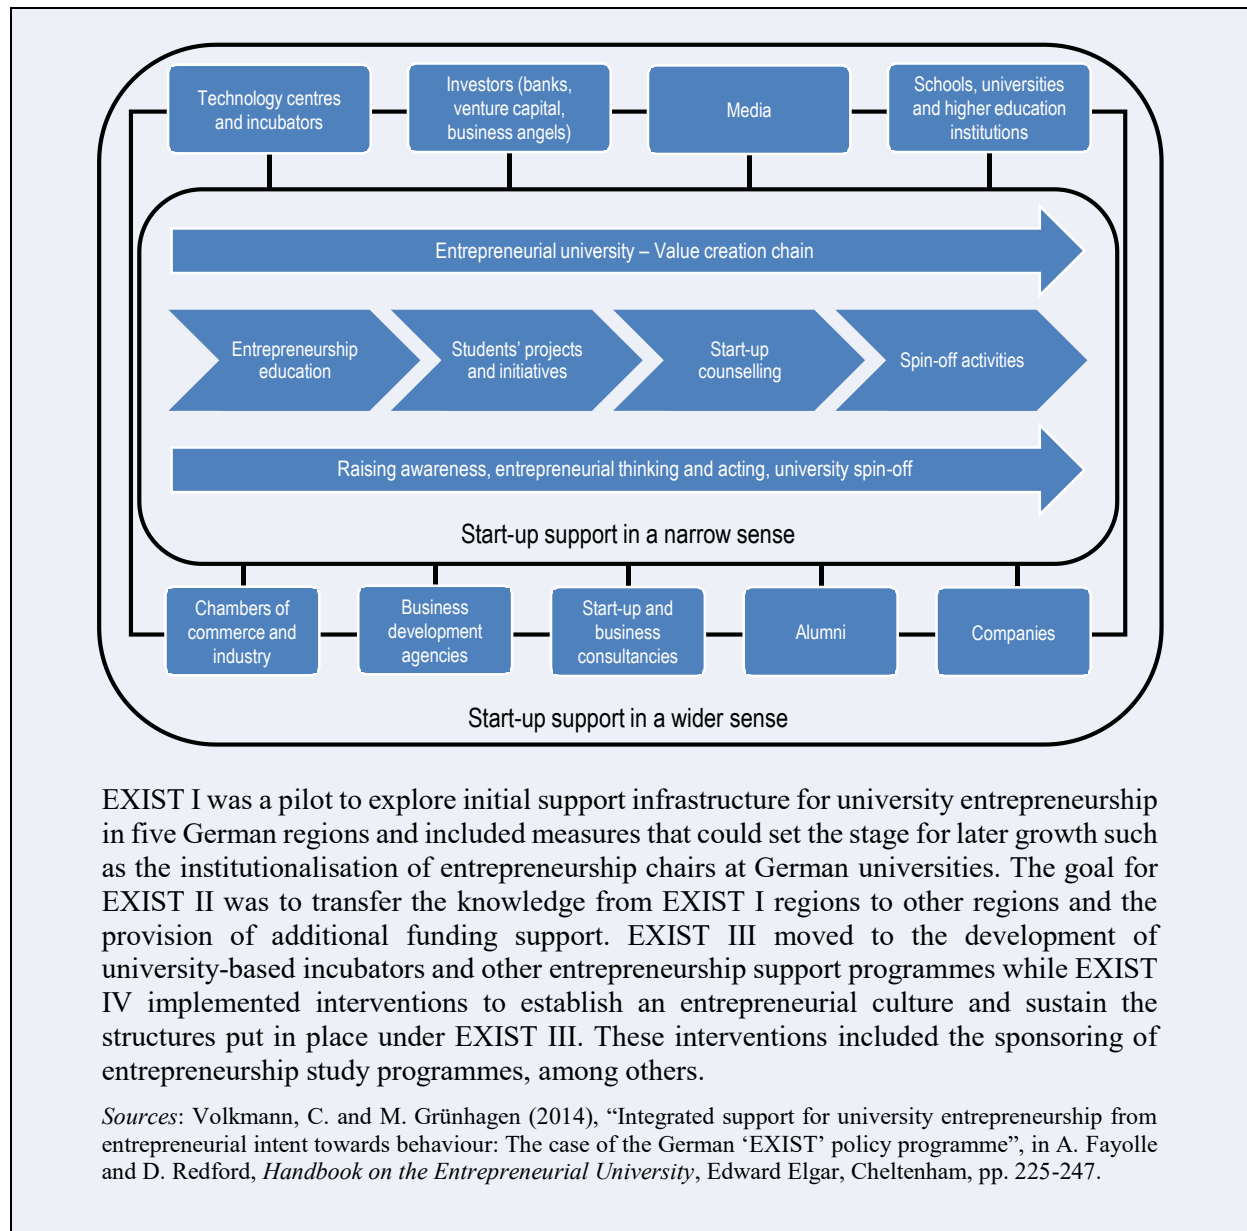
Technology centres and incubators

Investors (banks, venture capital, business angels)

Media

Schools, universities and higher education institutions

Entrepreneurial university – Value creation chain

Entrepreneurship education

Students' projects and initiatives

Start-up counselling

Spin-off activities

Raising awareness, entrepreneurial thinking and acting, university spin-off

Start-up support in a narrow sense

Chambers of commerce and industry

Business development agencies

Start-up and business consultancies

Alumni

Companies

Start-up support in a wider sense

EXIST I was a pilot to explore initial support infrastructure for university entrepreneurship in five German regions and included measures that could set the stage for later growth such as the institutionalisation of entrepreneurship chairs at German universities. The goal for EXIST II was to transfer the knowledge from EXIST I regions to other regions and the provision of additional funding support. EXIST III moved to the development of university-based incubators and other entrepreneurship support programmes while EXIST IV implemented interventions to establish an entrepreneurial culture and sustain the structures put in place under EXIST III. These interventions included the sponsoring of entrepreneurship study programmes, among others.

Sources: Volkmann, C. and M. Grünhagen (2014), "Integrated support for university entrepreneurship from entrepreneurial intent towards behaviour: The case of the German 'EXIST' policy programme", in A. Fayolle and D. Redford, Handbook on the Entrepreneurial University, Edward Elgar, Cheltenham, pp. 225-247.